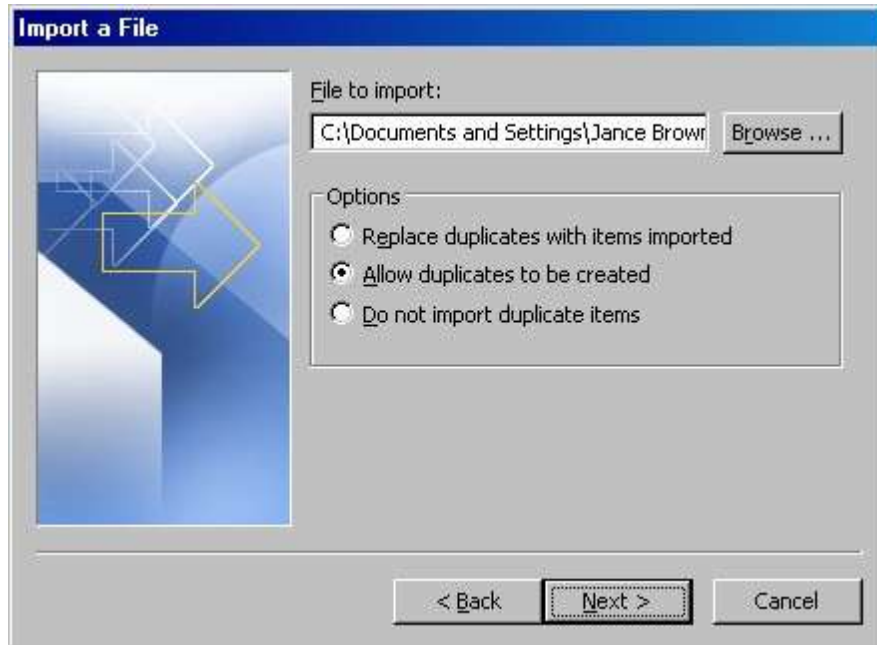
Import a File

File to import:

C:\Documents and Settings\Jance Browr

Browse ...

Options

Replace duplicates with items imported

Allow duplicates to be created

Do not import duplicate items

< Back

Next >

Cancel